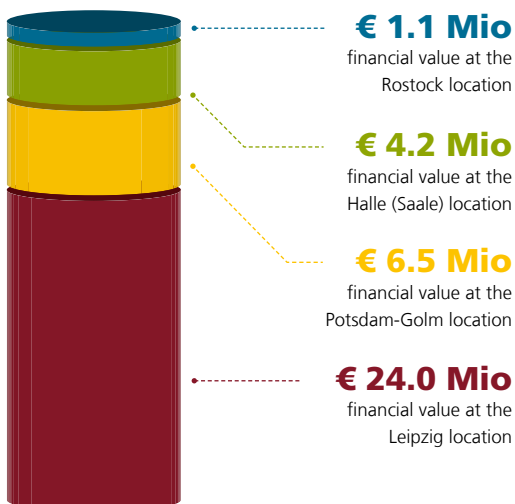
€ 1.1 Mio
financial value at the Rostock location

€ 4.2 Mio
financial value at the Halle (Saale) location

€ 6.5 Mio
financial value at the Potsdam-Golm location

€ 24.0 Mio
financial value at the Leipzig location